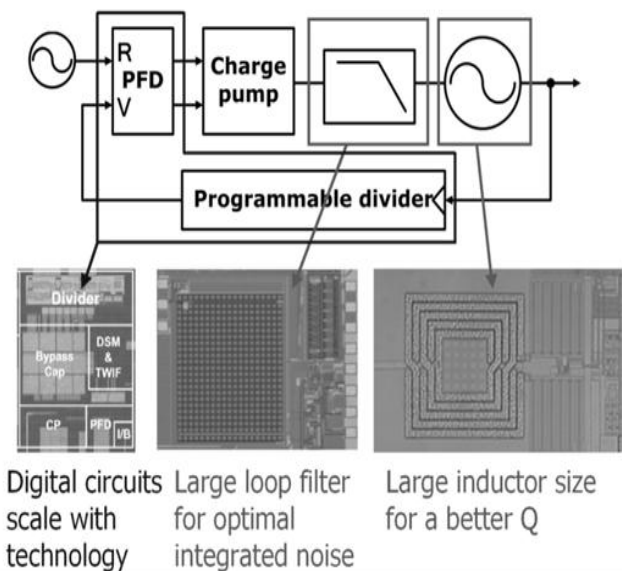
R
PFD
V
Charge pump
Programmable divider
Divider
Bypass Cap
DSM & TWIF
CP
PFD
I/B

Digital circuits scale with technology

Large loop filter for optimal integrated noise

Large inductor size for a better Q